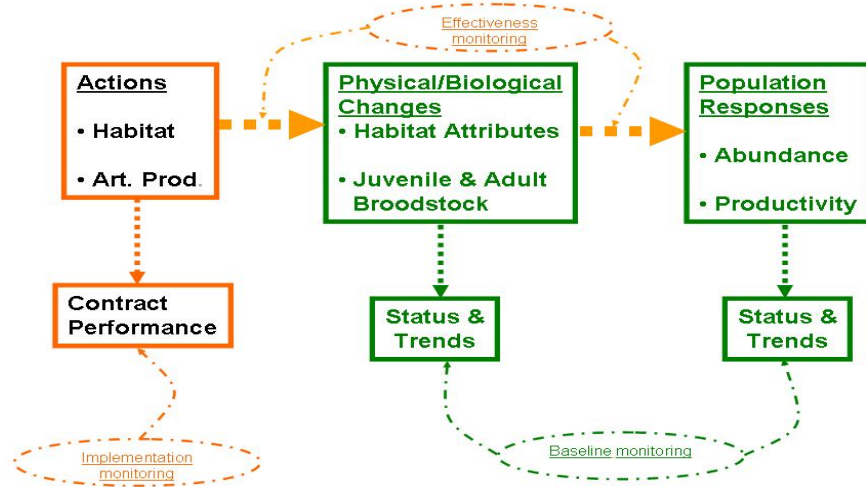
Effectiveness monitoring

Actions
• Habitat
• Art. Prod.

Physical/Biological Changes
• Habitat Attributes
• Juvenile & Adult Broodstock

Population Responses
• Abundance
• Productivity

Contract Performance

Status & Trends

Status & Trends

Implementation monitoring

Baseline monitoring